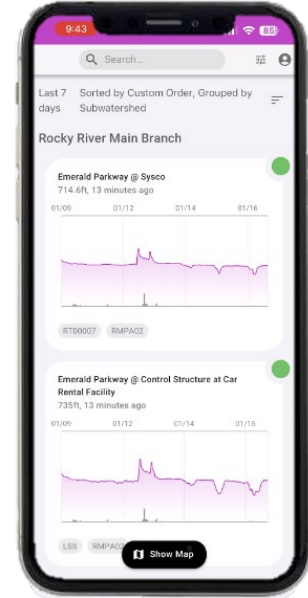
9:43

85

Search...

Last 7 days

Sorted by Custom Order, Grouped by Subwatershed

Rocky River Main Branch

Emerald Parkway @ Sysco

714.6ft, 13 minutes ago

01/09 01/12 01/14 01/16

RT00007 RMPA02

Emerald Parkway @ Control Structure at Car Rental Facility

735ft, 13 minutes ago

01/09 01/12 01/14 01/16

LSS RMPA0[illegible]

Show Map